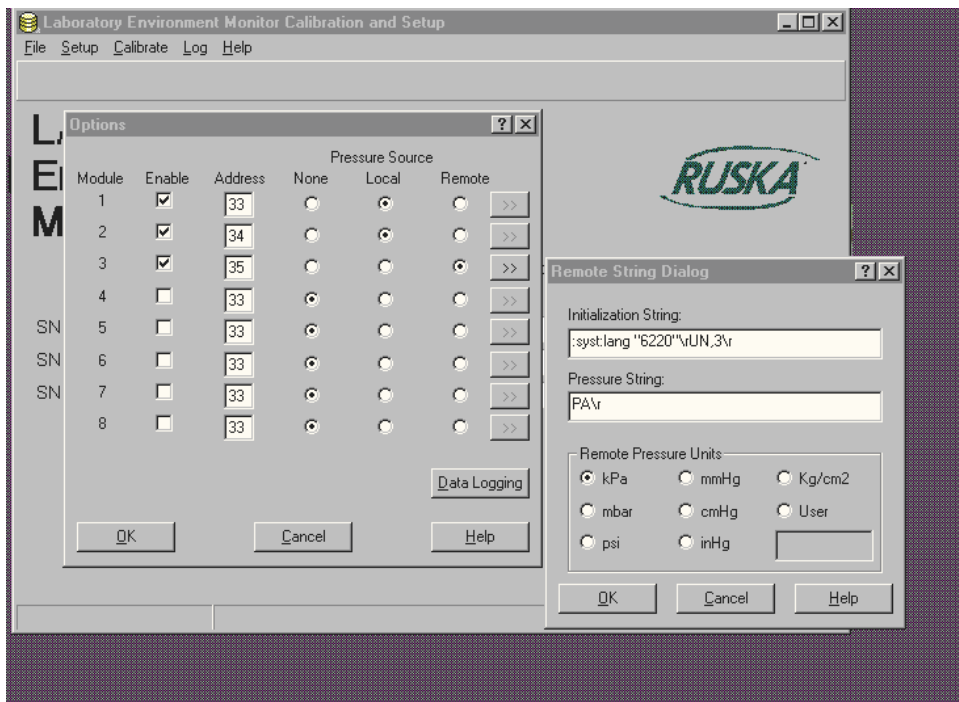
Laboratory Environment Monitor Calibration and Setup

File Setup Calibrate Log Help

L
E
M

SN
SN
SN

Options

Pressure Source

| Module | Enable | Address | None | Local | Remote | |
|---|---|---|---|---|---|---|
| 1 | ☑ | 33 | ○ | ◉ | ○ | >> |
| 2 | ☑ | 34 | ○ | ◉ | ○ | >> |
| 3 | ☑ | 35 | ○ | ○ | ◉ | >> |
| 4 | ☐ | 33 | ◉ | ○ | ○ | >> |
| 5 | ☐ | 33 | ◉ | ○ | ○ | >> |
| 6 | ☐ | 33 | ◉ | ○ | ○ | >> |
| 7 | ☐ | 33 | ◉ | ○ | ○ | >> |
| 8 | ☐ | 33 | ◉ | ○ | ○ | >> |

Data Logging

OK Cancel Help

RUSKA

Remote String Dialog

Initialization String:
:syst:lang "6220"\rUN,3\r

Pressure String:
PA\r

Remote Pressure Units
kPa mmHg Kg/cm2
mbar cmHg User
psi inHg

OK Cancel Help